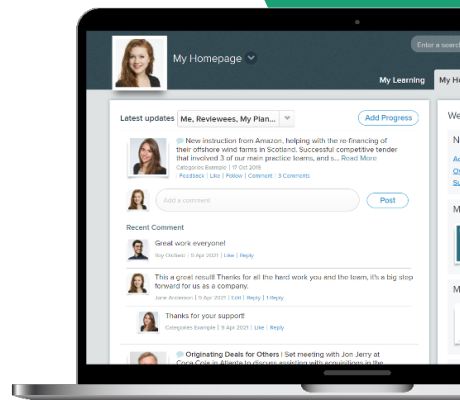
My Homepage

Enter a search

My Learning

My Ho

Latest updates

Me, Reviewees, My Plan...

Add Progress

New instruction from Amazon, helping with the re financing of their offshore wind farms in Scotland. Successful competitive tender that involved 3 of our main practice teams, and s... Read More

Categories Example | 17 Oct 2019

Feedback | Like | Follow | Comment | 3 Comments

Add a comment

Post

Recent Comment

Great work everyone!

Roy Chitlard | 9 Apr 2021 | Like | Reply

This a great result! Thanks for all the hard work you and the team, it's a big step forward for us as a company.

Jane Anderson | 9 Apr 2021 | Edit | Reply | 1 Reply

Thanks for your support!

Categories Example | 9 Apr 2021 | Like | Reply

Originating Deals for Others | Set meeting with Jon Jerry at Coca Cola in Atlanta to discuss assisting with acquisitions in the

We

N

Ac

Or

Su

M

M